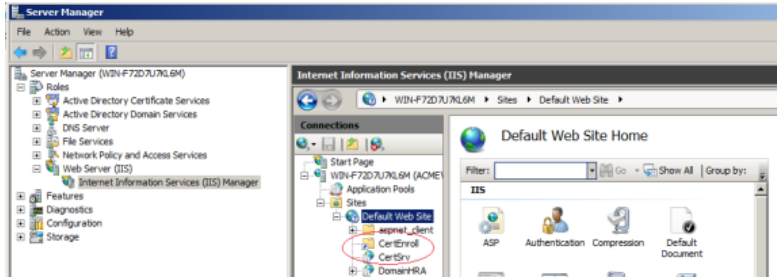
Server Manager

File Action View Help

Server Manager (WIN-F72D7U7KL6M)
Roles
Active Directory Certificate Services
Active Directory Domain Services
DNS Server
File Services
Network Policy and Access Services
Web Server (IIS)
Internet Information Services (IIS) Manager
Features
Diagnostics
Configuration
Storage

Internet Information Services (IIS) Manager

WIN-F72D7U7KL6M ▸ Sites ▸ Default Web Site ▸

Connections

Start Page
WIN-F72D7U7KL6M (ACME
Application Pools
Sites
Default Web Site
aspnet_client
CertEnroll
CertSrv
DomainHRA

Default Web Site Home

Filter: Go Show All | Group by:

IIS

ASP
Authentication
Compression
Default Document